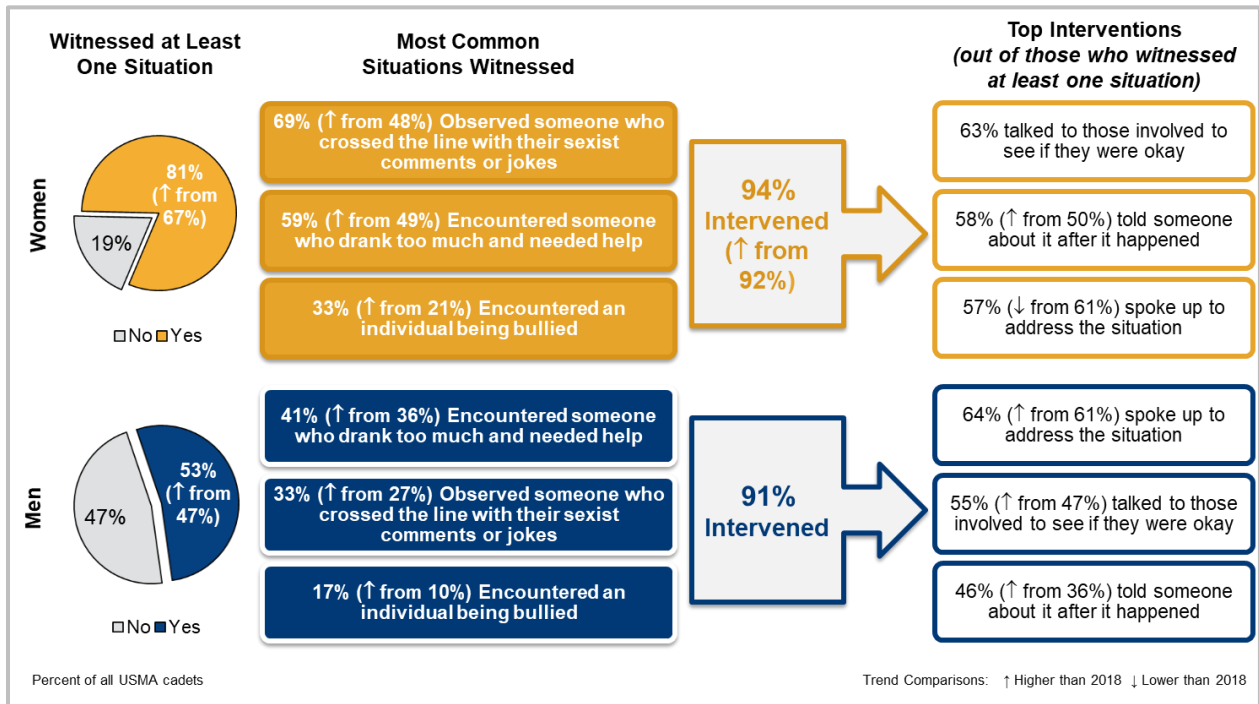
Witnessed at Least One Situation

Most Common Situations Witnessed

Top Interventions (out of those who witnessed at least one situation)

Women

81% (↑ from 67%)

19%

No Yes

69% (↑ from 48%) Observed someone who crossed the line with their sexist comments or jokes

59% (↑ from 49%) Encountered someone who drank too much and needed help

33% (↑ from 21%) Encountered an individual being bullied

94% Intervened (↑ from 92%)

63% talked to those involved to see if they were okay

58% (↑ from 50%) told someone about it after it happened

57% (↓ from 61%) spoke up to address the situation

Men

53% (↑ from 47%)

47%

No Yes

41% (↑ from 36%) Encountered someone who drank too much and needed help

33% (↑ from 27%) Observed someone who crossed the line with their sexist comments or jokes

17% (↑ from 10%) Encountered an individual being bullied

91% Intervened

64% (↑ from 61%) spoke up to address the situation

55% (↑ from 47%) talked to those involved to see if they were okay

46% (↑ from 36%) told someone about it after it happened

Percent of all USMA cadets

Trend Comparisons: ↑ Higher than 2018 ↓ Lower than 2018